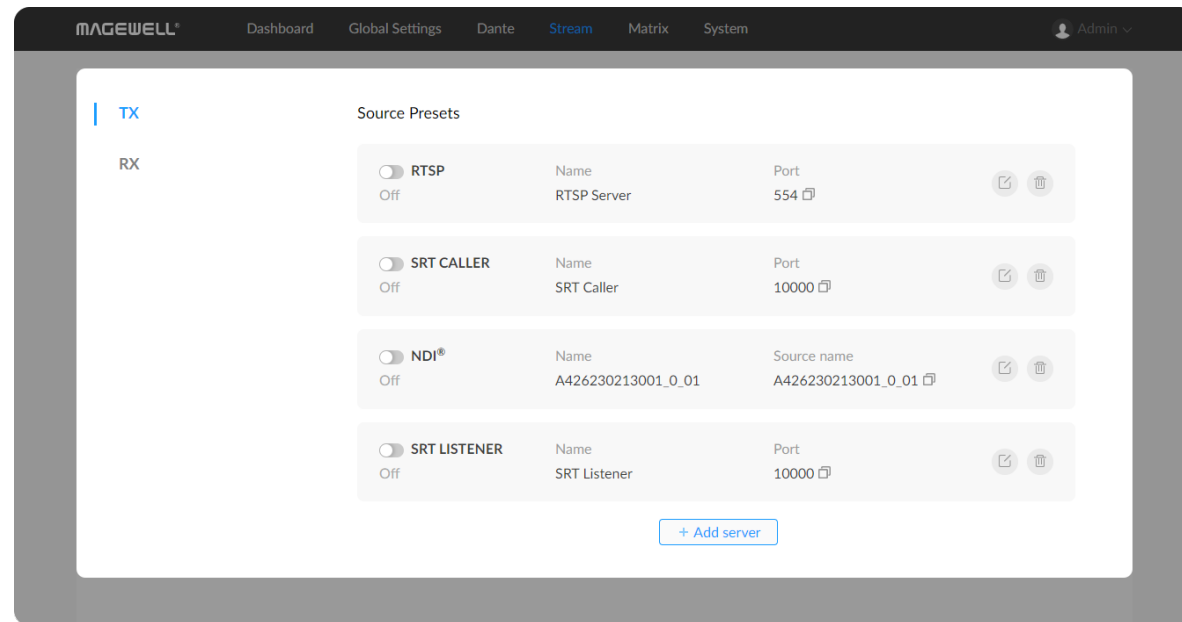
MAGEWELL® Dashboard Global Settings Dante Stream Matrix System Admin

TX
RX

Source Presets

RTSP
Off
Name
RTSP Server
Port
554

SRT CALLER
Off
Name
SRT Caller
Port
10000

NDI®
Off
Name
A426230213001_0_01
Source name
A426230213001_0_01

SRT LISTENER
Off
Name
SRT Listener
Port
10000

+ Add server